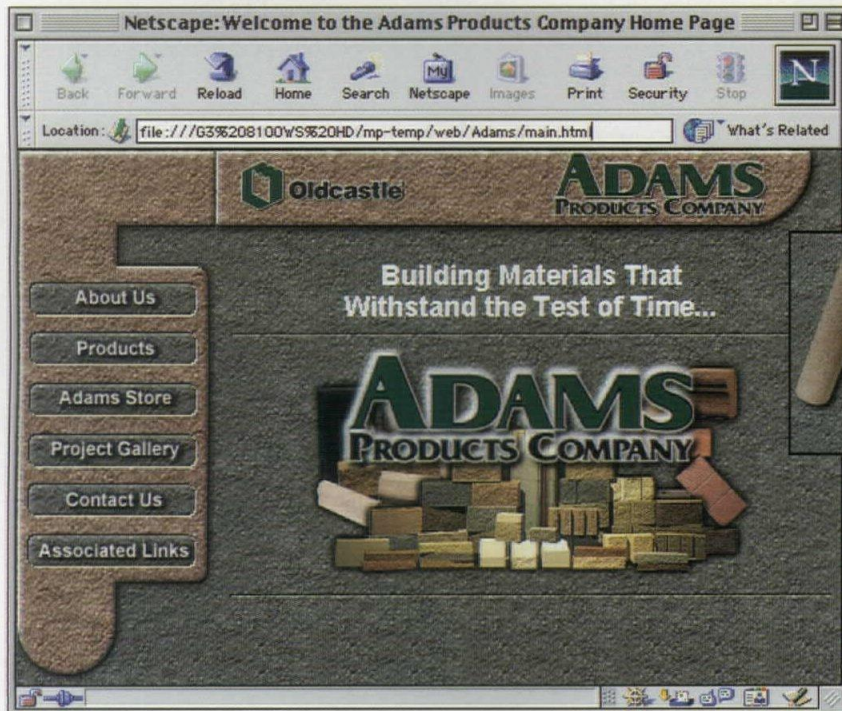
Netscape: Welcome to the Adams Products Company Home Page

Back Forward Reload Home Search Netscape Images Print Security Stop

Location: file:///G3%208100WS%20HD/mp-temp/web/Adams/main.html

What's Related

Oldcastle

ADAMS PRODUCTS COMPANY

About Us

Products

Adams Store

Project Gallery

Contact Us

Associated Links

Building Materials That Withstand the Test of Time...

ADAMS PRODUCTS COMPANY